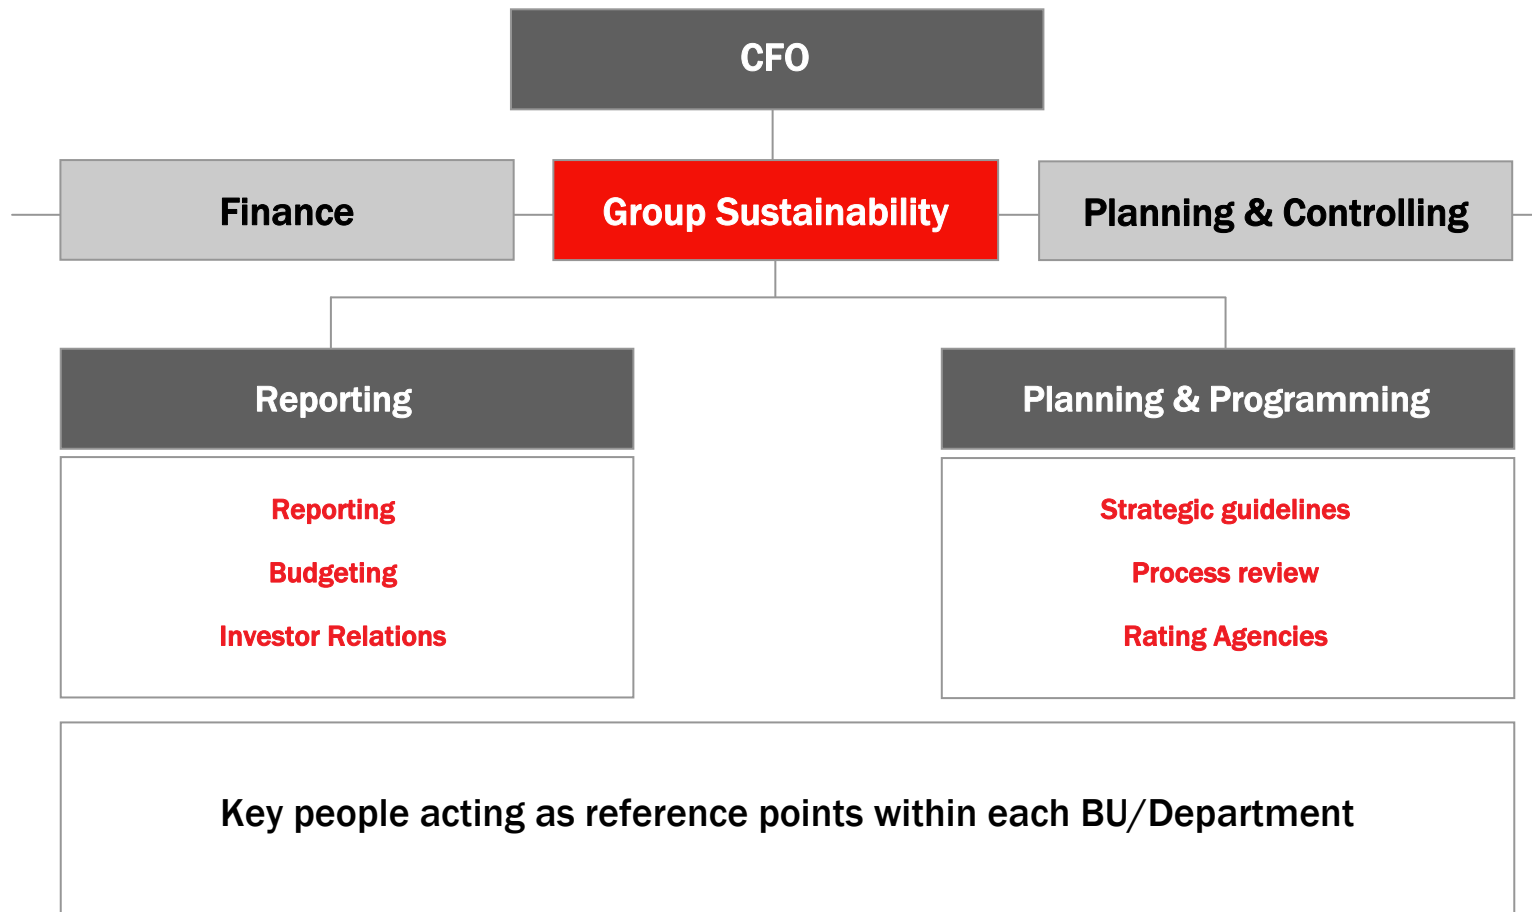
CFO

Finance

Group Sustainability

Planning & Controlling

Reporting

Reporting

Budgeting

Investor Relations

Planning & Programming

Strategic guidelines

Process review

Rating Agencies

Key people acting as reference points within each BU/Department